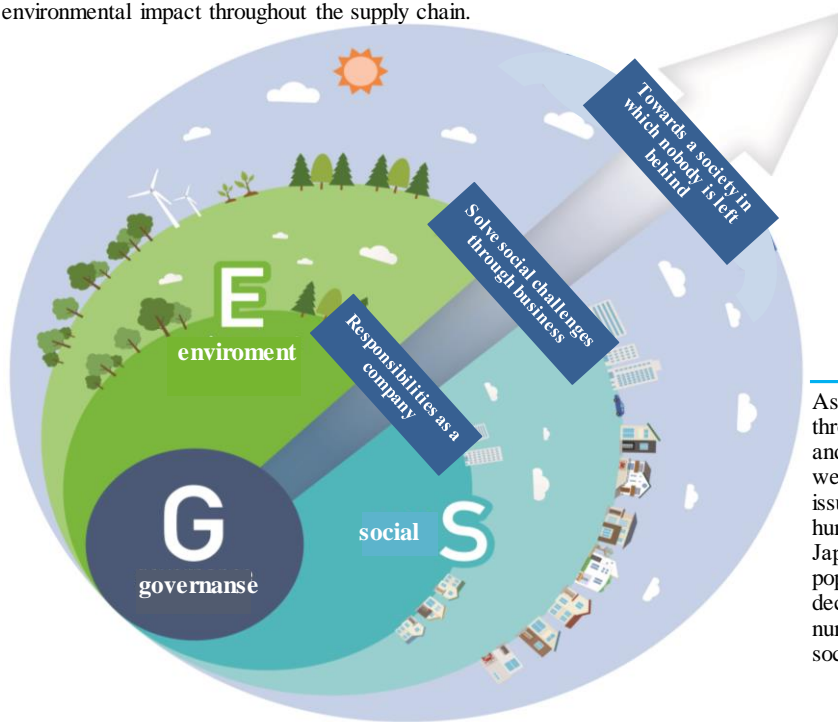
environmental impact throughout the supply chain.

Towards a society in which nobody is left behind

Solve social challenges through business

Responsibilities as a company

E

enviroment

G

governanse

social

S

As
thr
and
we
issu
hur
Jap
pop
dec
nur
soc